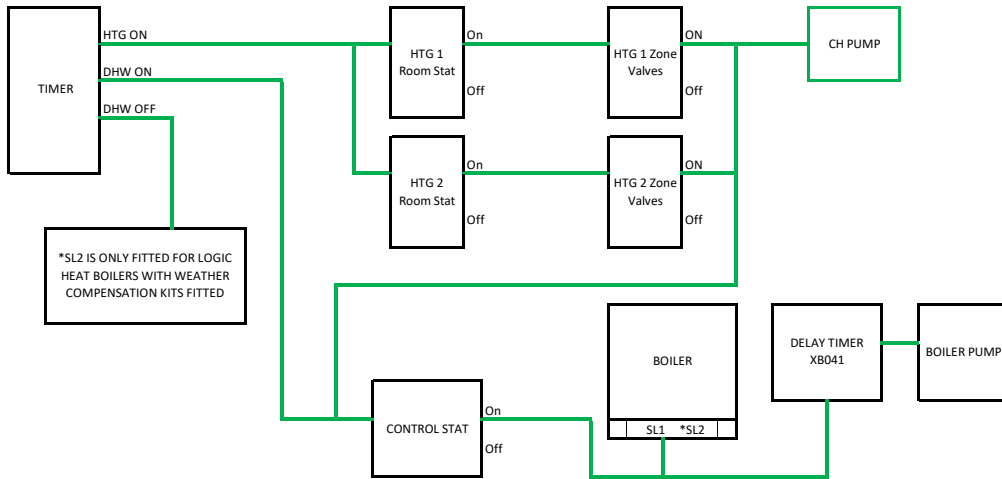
TIMER

HTG ON

DHW ON

DHW OFF

HTG 1 Room Stat

On

Off

HTG 1 Zone Valves

ON

Off

CH PUMP

HTG 2 Room Stat

On

Off

HTG 2 Zone Valves

ON

Off

*SL2 IS ONLY FITTED FOR LOGIC HEAT BOILERS WITH WEATHER COMPENSATION KITS FITTED

BOILER

SL1 *SL2

DELAY TIMER XB041

BOILER PUMP

CONTROL STAT

On

Off